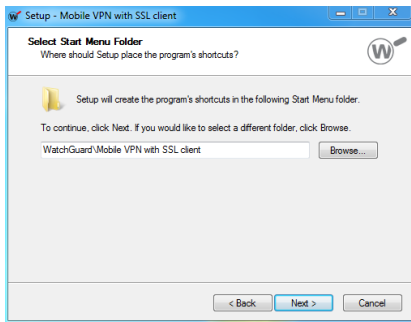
Setup - Mobile VPN with SSL client

Select Start Menu Folder
Where should Setup place the program's shortcuts?

Setup will create the program's shortcuts in the following Start Menu folder.

To continue, click Next. If you would like to select a different folder, click Browse.

WatchGuard\Mobile VPN with SSL client

Browse...

< Back

Next >

Cancel